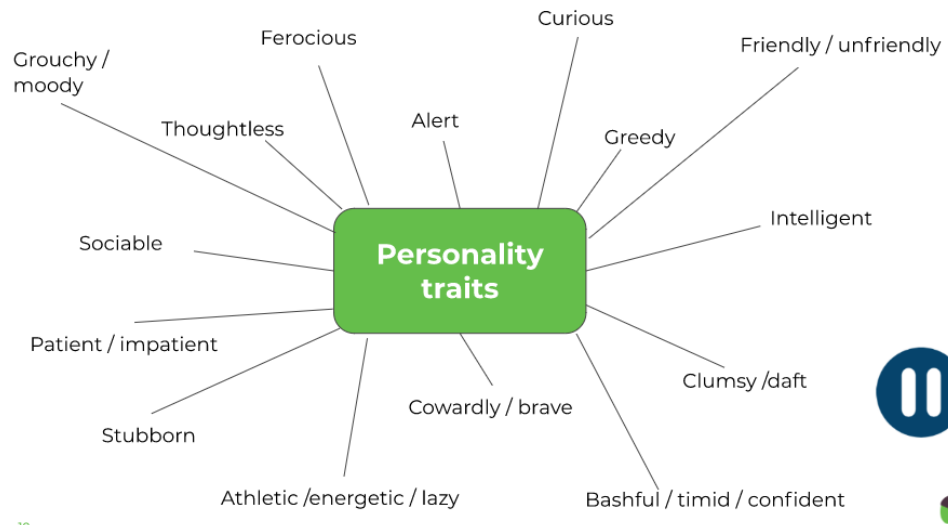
Personality traits

Grouchy / moody

Ferocious

Curious

Friendly / unfriendly

Thoughtless

Alert

Greedy

Intelligent

Sociable

Patient / impatient

Clumsy /daft

Cowardly / brave

Stubborn

Athletic /energetic / lazy

Bashful / timid / confident